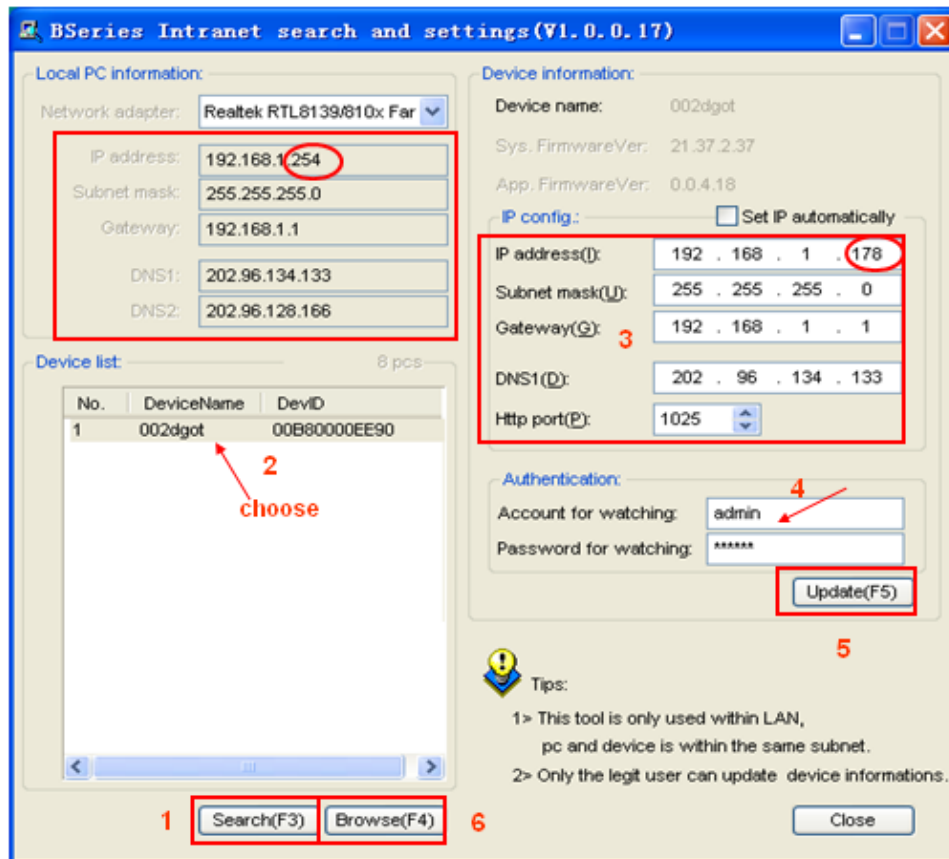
BSeries Intranet search and settings(V1.0.0.17)

Local PC information:
Network adapter: Realtek RTL8139/810x Far
IP address: 192.168.1.254
Subnet mask: 255.255.255.0
Gateway: 192.168.1.1
DNS1: 202.96.134.133
DNS2: 202.96.128.166

Device list: 8 pcs
| No. | DeviceName | DevID |
|---|---|---|
| 1 | 002dgot | 00B80000EE90 |

2
choose

1 Search(F3) Browse(F4) 6

Device information:
Device name: 002dgot
Sys. FirmwareVer: 21.37.2.37
App. FirmwareVer: 0.0.4.18

IP config.: Set IP automatically
IP address(I): 192 . 168 . 1 . 178
Subnet mask(U): 255 . 255 . 255 . 0
Gateway(G): 192 . 168 . 1 . 1
3
DNS1(D): 202 . 96 . 134 . 133
Http port(P): 1025

Authentication:
4
Account for watching: admin
Password for watching: ******
Update(F5)
5

Tips:
1> This tool is only used within LAN, pc and device is within the same subnet.
2> Only the legit user can update device informations.

Close